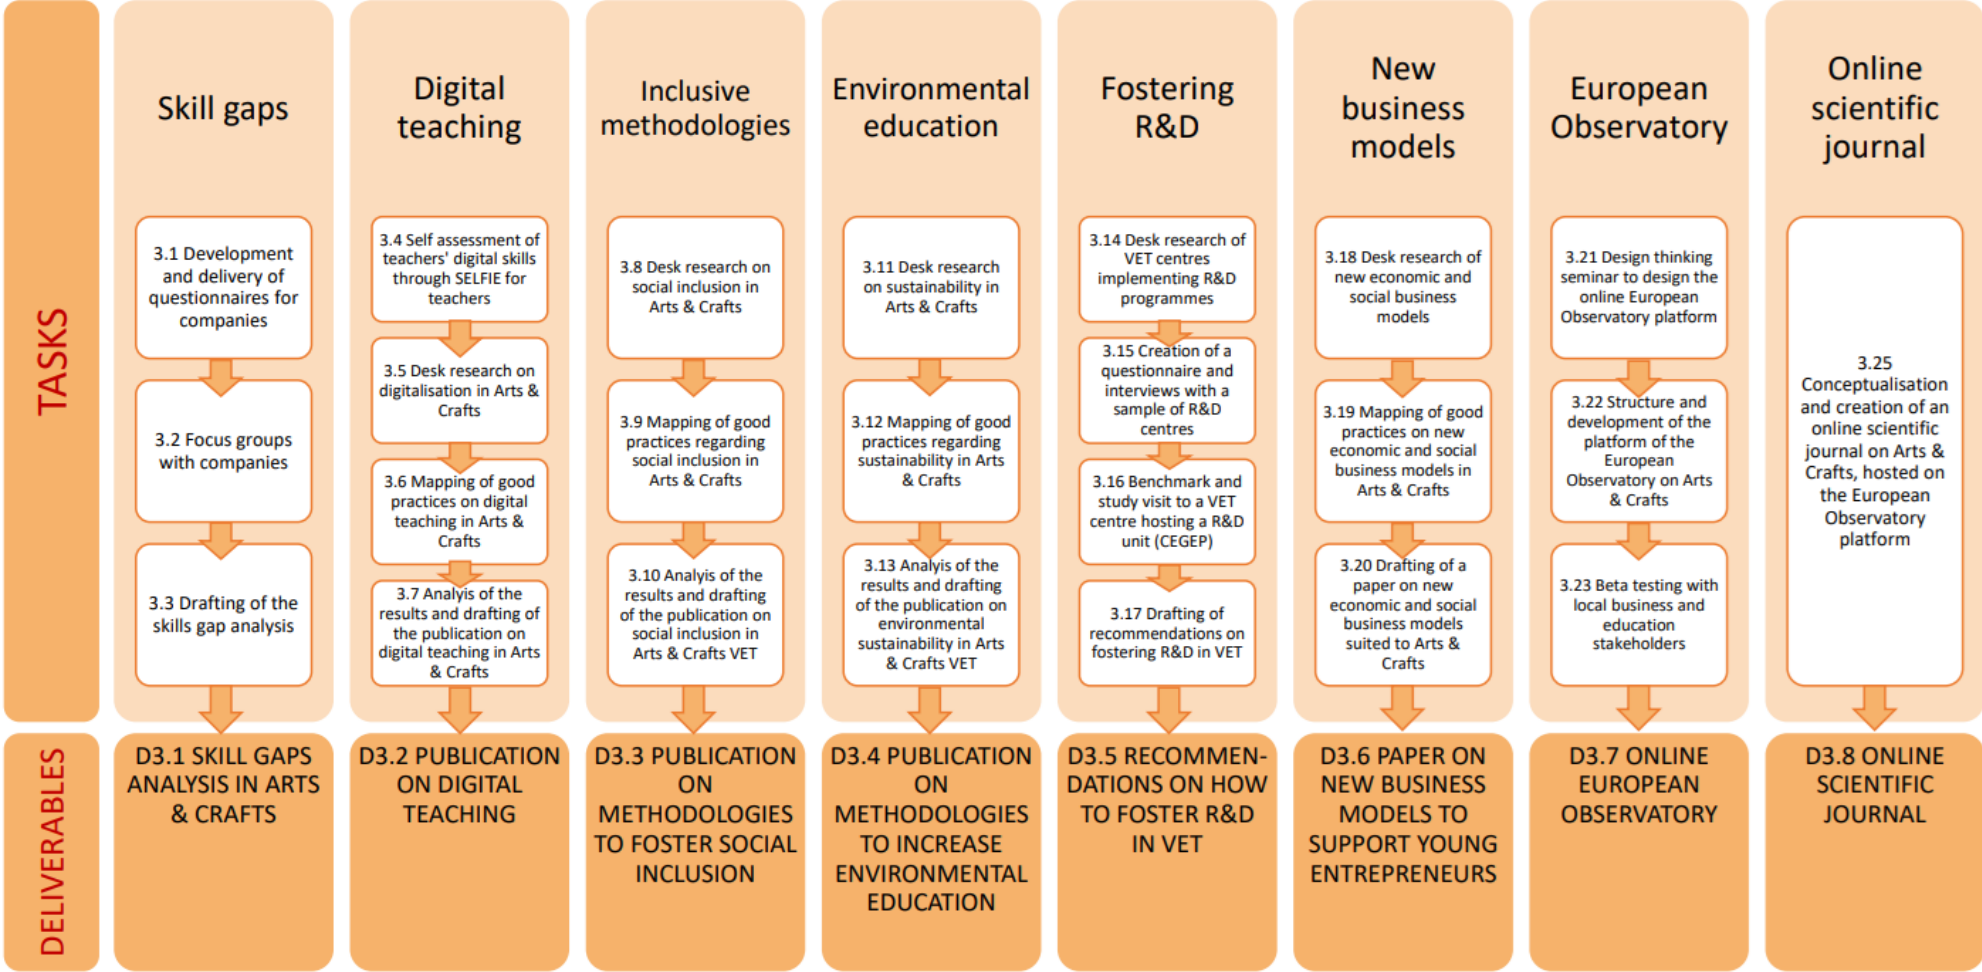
TASKS

Skill gaps

3.1 Development and delivery of questionnaires for companies

3.2 Focus groups with companies

3.3 Drafting of the skills gap analysis

Digital teaching

3.4 Self assessment of teachers' digital skills through SELFIE for teachers

3.5 Desk research on digitalisation in Arts & Crafts

3.6 Mapping of good practices on digital teaching in Arts & Crafts

3.7 Analyis of the results and drafting of the publication on digital teaching in Arts & Crafts

Inclusive methodologies

3.8 Desk research on social inclusion in Arts & Crafts

3.9 Mapping of good practices regarding social inclusion in Arts & Crafts

3.10 Analyis of the results and drafting of the publication on social inclusion in Arts & Crafts VET

Environmental education

3.11 Desk research on sustainability in Arts & Crafts

3.12 Mapping of good practices regarding sustainability in Arts & Crafts

3.13 Analyis of the results and drafting of the publication on environmental sustainability in Arts & Crafts VET

Fostering R&D

3.14 Desk research of VET centres implementing R&D programmes

3.15 Creation of a questionnaire and interviews with a sample of R&D centres

3.16 Benchmark and study visit to a VET centre hosting a R&D unit (CEGEP)

3.17 Drafting of recommendations on fostering R&D in VET

New business models

3.18 Desk research of new economic and social business models

3.19 Mapping of good practices on new economic and social business models in Arts & Crafts

3.20 Drafting of a paper on new economic and social business models suited to Arts & Crafts

European Observatory

3.21 Design thinking seminar to design the online European Observatory platform

3.22 Structure and development of the platform of the European Observatory on Arts & Crafts

3.23 Beta testing with local business and education stakeholders

Online scientific journal

3.25 Conceptualisation and creation of an online scientific journal on Arts & Crafts, hosted on the European Observatory platform

DELIVERABLES

D3.1 SKILL GAPS ANALYSIS IN ARTS & CRAFTS

D3.2 PUBLICATION ON DIGITAL TEACHING

D3.3 PUBLICATION ON METHODOLOGIES TO FOSTER SOCIAL INCLUSION

D3.4 PUBLICATION ON METHODOLOGIES TO INCREASE ENVIRONMENTAL EDUCATION

D3.5 RECOMMENDATIONS ON HOW TO FOSTER R&D IN VET

D3.6 PAPER ON NEW BUSINESS MODELS TO SUPPORT YOUNG ENTREPRENEURS

D3.7 ONLINE EUROPEAN OBSERVATORY

D3.8 ONLINE SCIENTIFIC JOURNAL